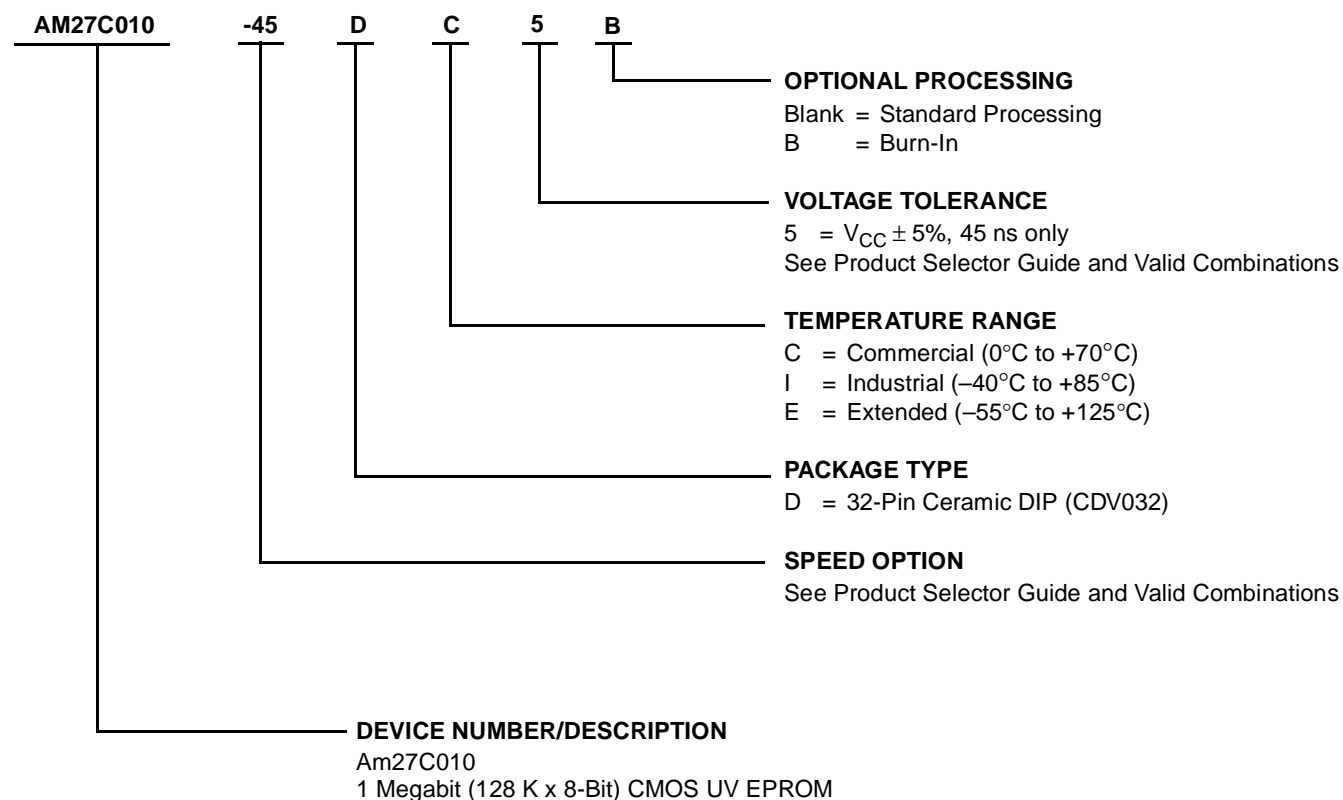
AM27C010 -45 D C 5 B

OPTIONAL PROCESSING
Blank = Standard Processing
B = Burn-In

VOLTAGE TOLERANCE
5 = $V_{CC} \pm 5\%$, 45 ns only
See Product Selector Guide and Valid Combinations

TEMPERATURE RANGE
C = Commercial (0°C to +70°C)
I = Industrial (–40°C to +85°C)
E = Extended (–55°C to +125°C)

PACKAGE TYPE
D = 32-Pin Ceramic DIP (CDV032)

SPEED OPTION
See Product Selector Guide and Valid Combinations

DEVICE NUMBER/DESCRIPTION
Am27C010
1 Megabit (128 K x 8-Bit) CMOS UV EPROM